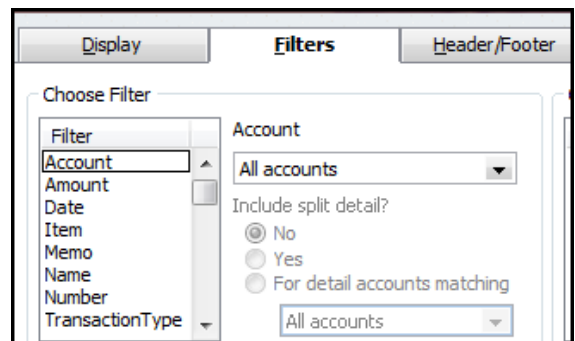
Display | Filters | Header/Footer

Choose Filter

Filter
Account
Amount
Date
Item
Memo
Name
Number
TransactionType

Account
All accounts
Include split detail?
No
Yes
For detail accounts matching
All accounts